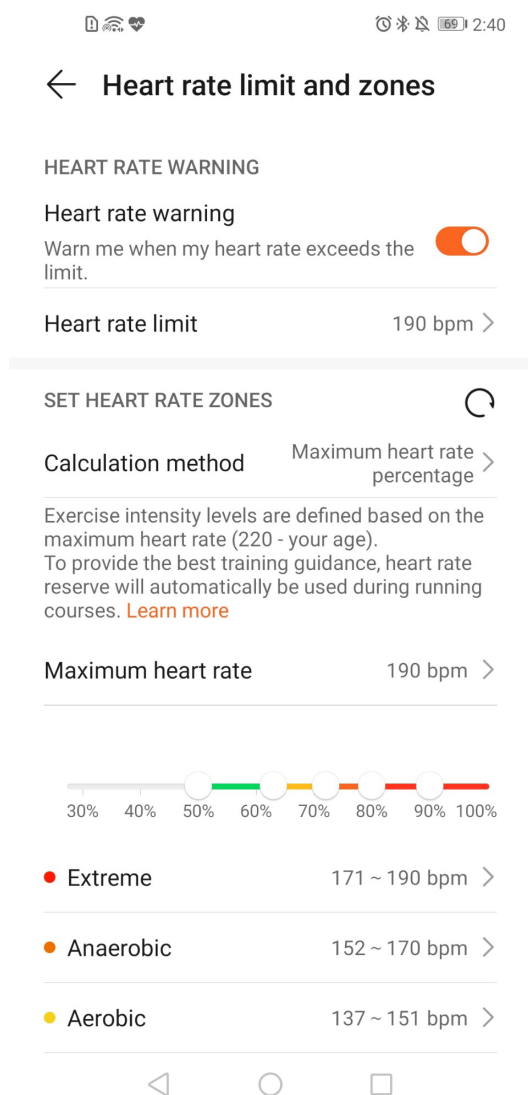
69 2:40

Heart rate limit and zones

HEART RATE WARNING

Heart rate warning
Warn me when my heart rate exceeds the limit.

Heart rate limit 190 bpm

SET HEART RATE ZONES

Calculation method Maximum heart rate percentage

Exercise intensity levels are defined based on the maximum heart rate (220 - your age).
To provide the best training guidance, heart rate reserve will automatically be used during running courses. Learn more

Maximum heart rate 190 bpm

30% 40% 50% 60% 70% 80% 90% 100%

Extreme 171 ~ 190 bpm

Anaerobic 152 ~ 170 bpm

Aerobic 137 ~ 151 bpm